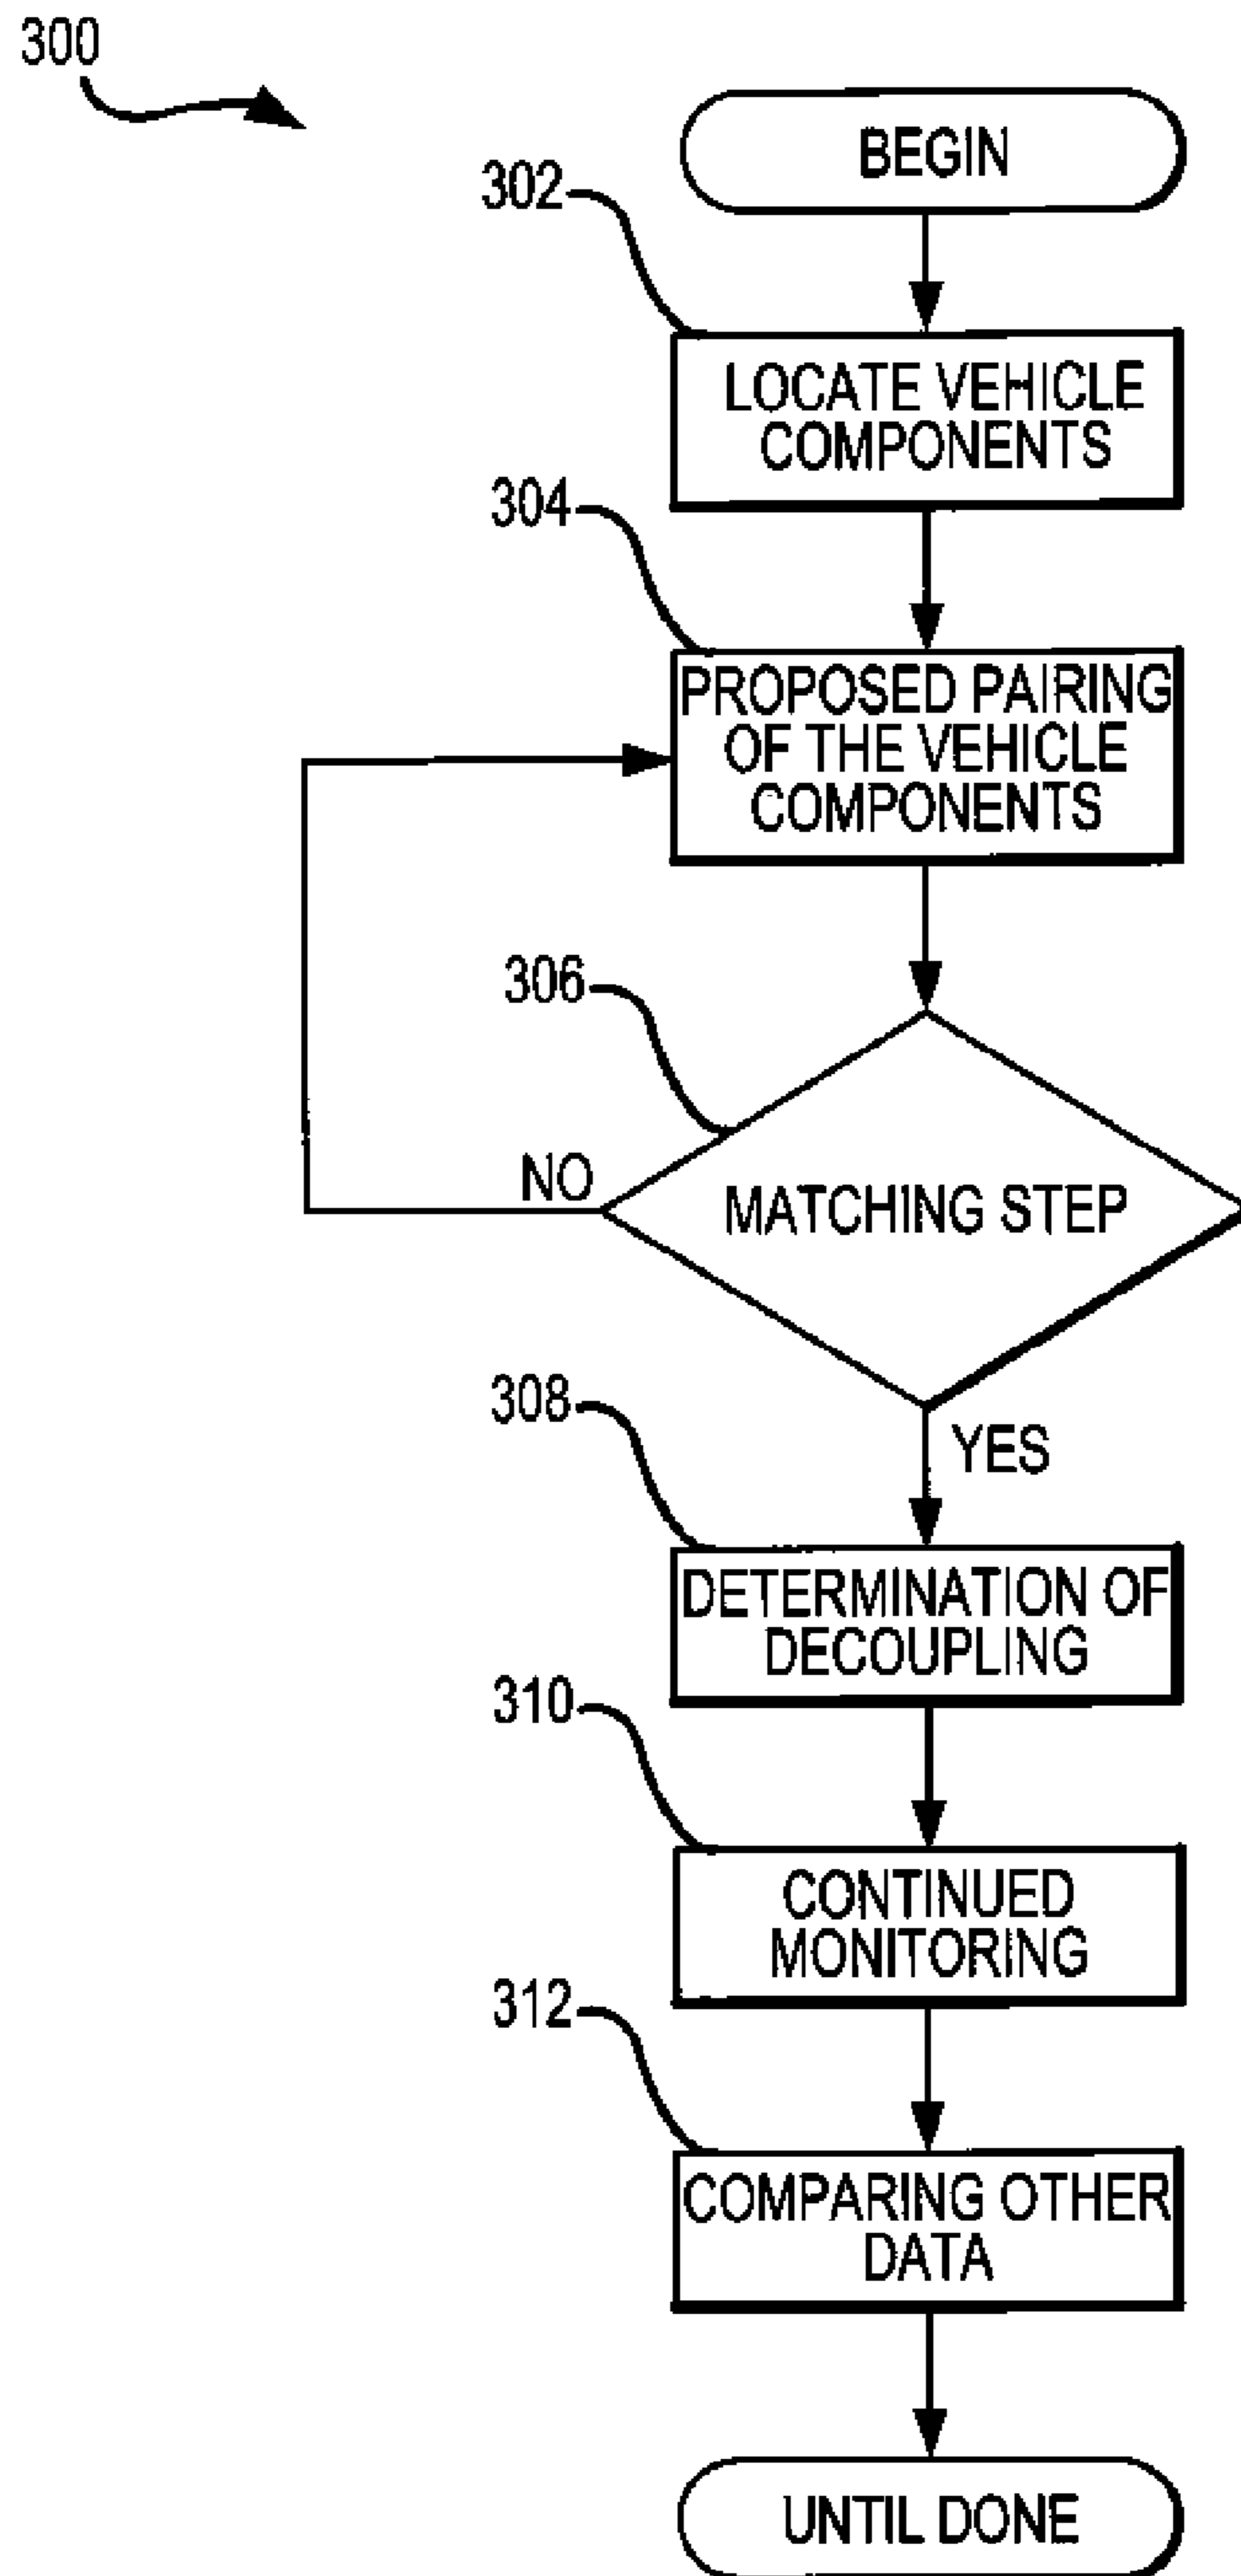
300

BEGIN

302

LOCATE VEHICLE COMPONENTS

304

PROPOSED PAIRING OF THE VEHICLE COMPONENTS

306

NO

MATCHING STEP

308

YES

DETERMINATION OF DECOUPLING

310

CONTINUED MONITORING

312

COMPARING OTHER DATA

UNTIL DONE